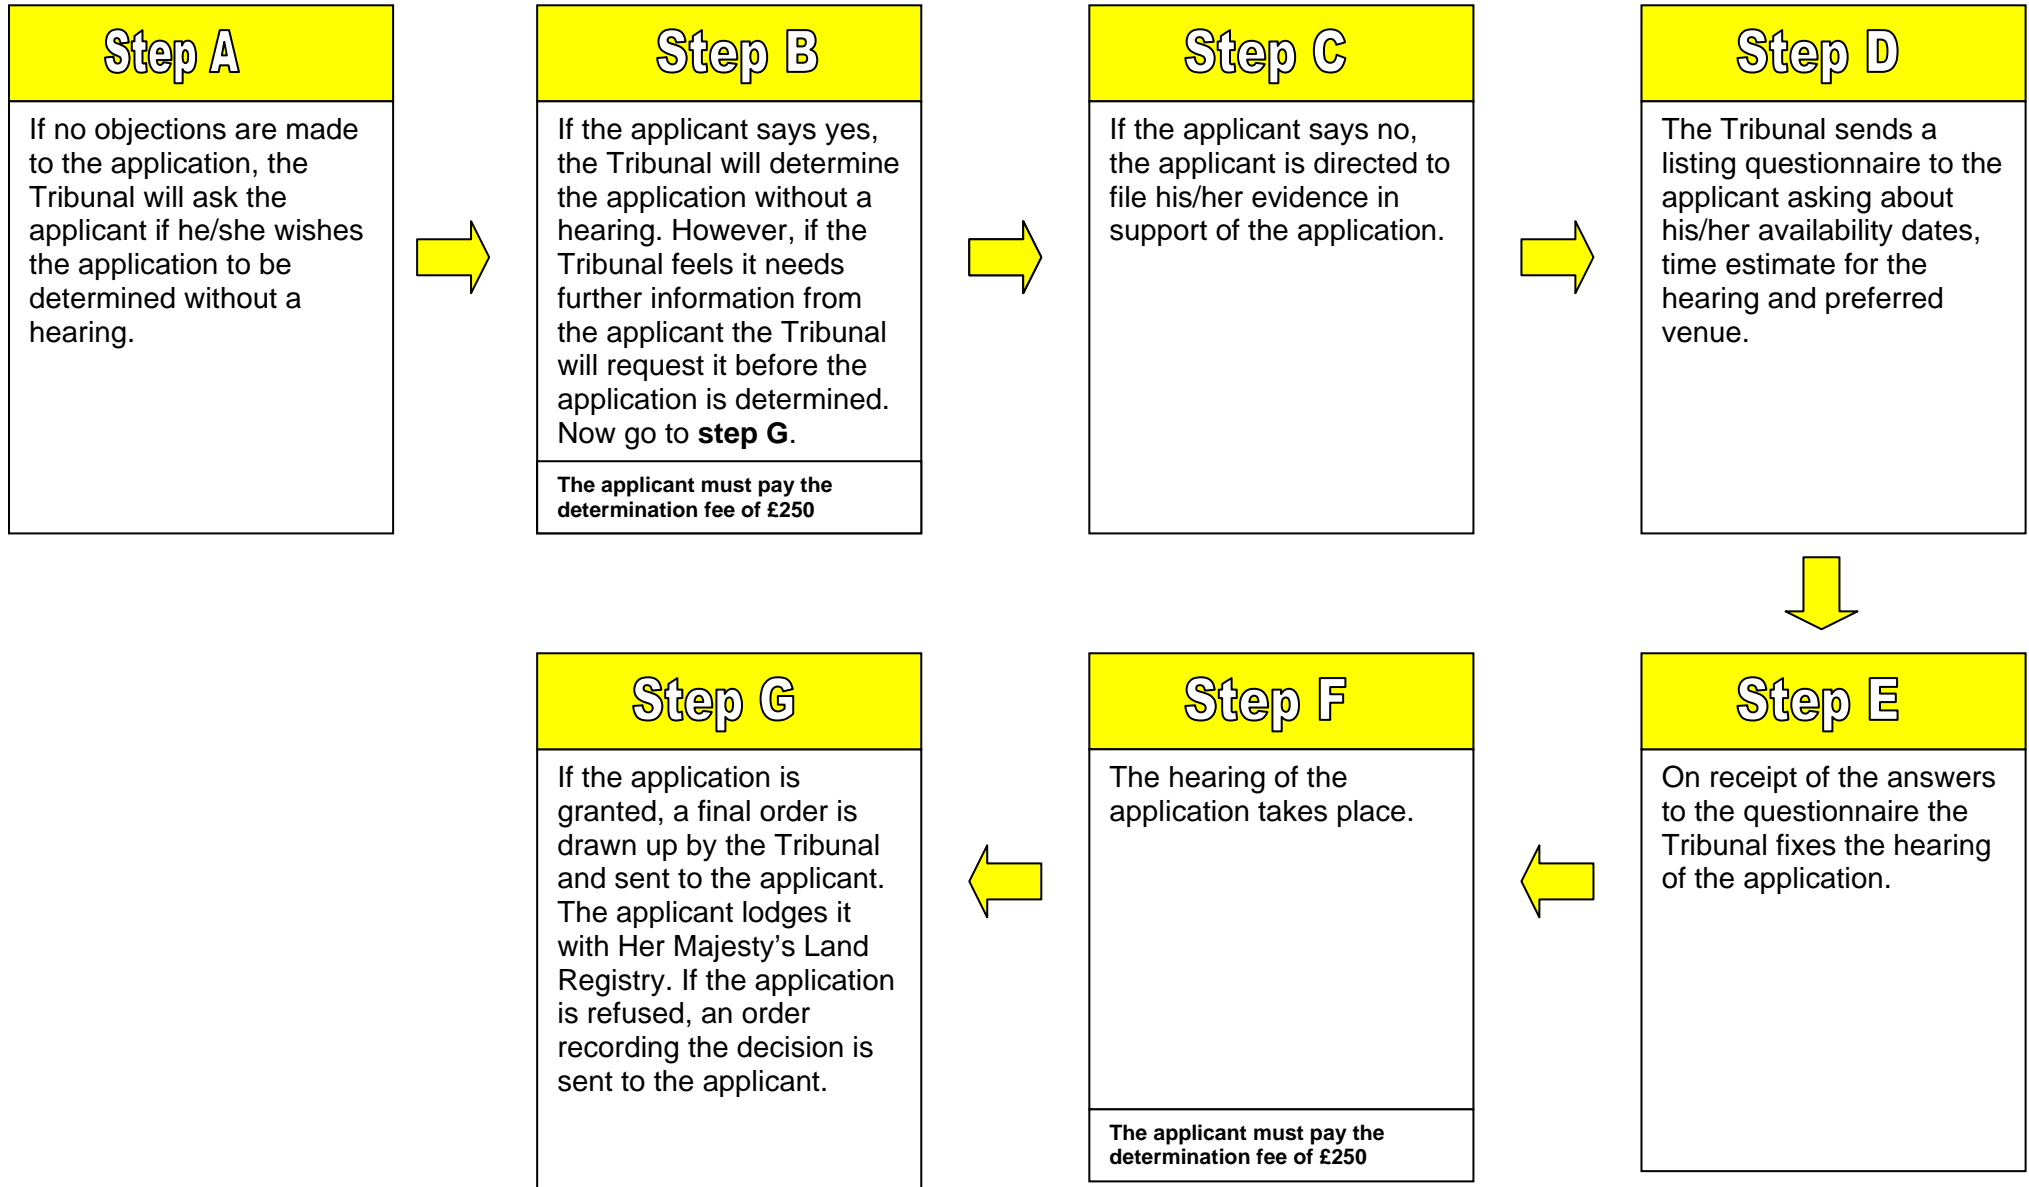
Step A

If no objections are made to the application, the Tribunal will ask the applicant if he/she wishes the application to be determined without a hearing.

Step B

If the applicant says yes, the Tribunal will determine the application without a hearing. However, if the Tribunal feels it needs further information from the applicant the Tribunal will request it before the application is determined. Now go to **step G**.

**The applicant must pay the determination fee of £250**

Step C

If the applicant says no, the applicant is directed to file his/her evidence in support of the application.

Step D

The Tribunal sends a listing questionnaire to the applicant asking about his/her availability dates, time estimate for the hearing and preferred venue.

Step E

On receipt of the answers to the questionnaire the Tribunal fixes the hearing of the application.

Step F

The hearing of the application takes place.

**The applicant must pay the determination fee of £250**

Step G

If the application is granted, a final order is drawn up by the Tribunal and sent to the applicant. The applicant lodges it with Her Majesty's Land Registry. If the application is refused, an order recording the decision is sent to the applicant.